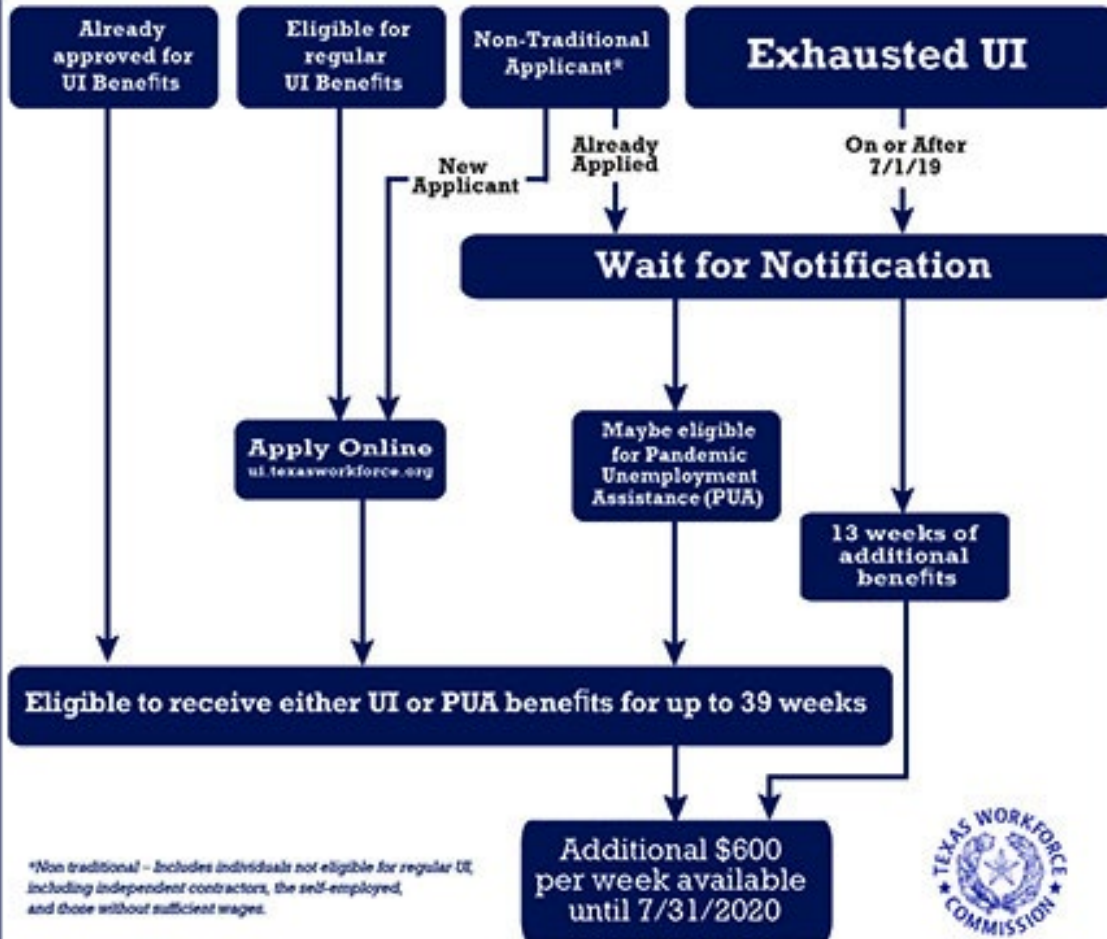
Already approved for UI Benefits

Eligible for regular UI Benefits

Non-Traditional Applicant*

Exhausted UI

New Applicant

Already Applied

On or After 7/1/19

Wait for Notification

Apply Online
ui.texasworkforce.org

Maybe eligible for Pandemic Unemployment Assistance (PUA)

13 weeks of additional benefits

Eligible to receive either UI or PUA benefits for up to 39 weeks

*Non traditional – Includes individuals not eligible for regular UI, including independent contractors, the self-employed, and those without sufficient wages.

Additional $600 per week available until 7/31/2020

TEXAS WORKFORCE COMMISSION